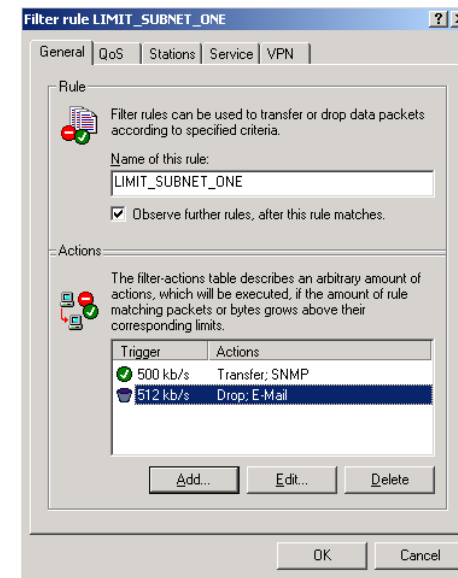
Filter rule LIMIT_SUBNET_ONE

?

X

General | QoS | Stations | Service | VPN

Rule

Filter rules can be used to transfer or drop data packets according to specified criteria.

Name of this rule:

LIMIT_SUBNET_ONE

☑ Observe further rules, after this rule matches.

Actions

The filter-actions table describes an arbitrary amount of actions, which will be executed, if the amount of rule matching packets or bytes grows above their corresponding limits.

| Trigger | Actions |
|---|---|
| 500 kb/s | Transfer; SNMP |
| 512 kb/s | Drop; E-Mail |

Add... | Edit... | Delete

OK | Cancel